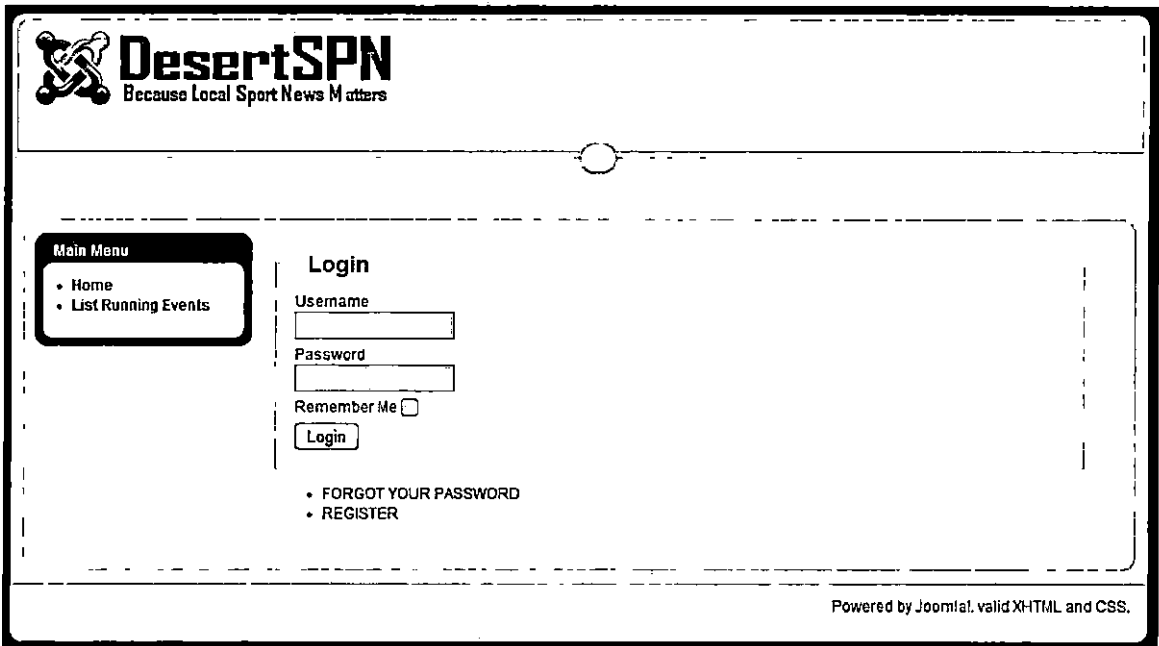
DesertSPN
Because Local Sport News Matters

Main Menu

- Home
- List Running Events

Login

Username

Password

Remember Me

Login

- FORGOT YOUR PASSWORD
- REGISTER

Powered by Joomla!. valid XHTML and CSS.